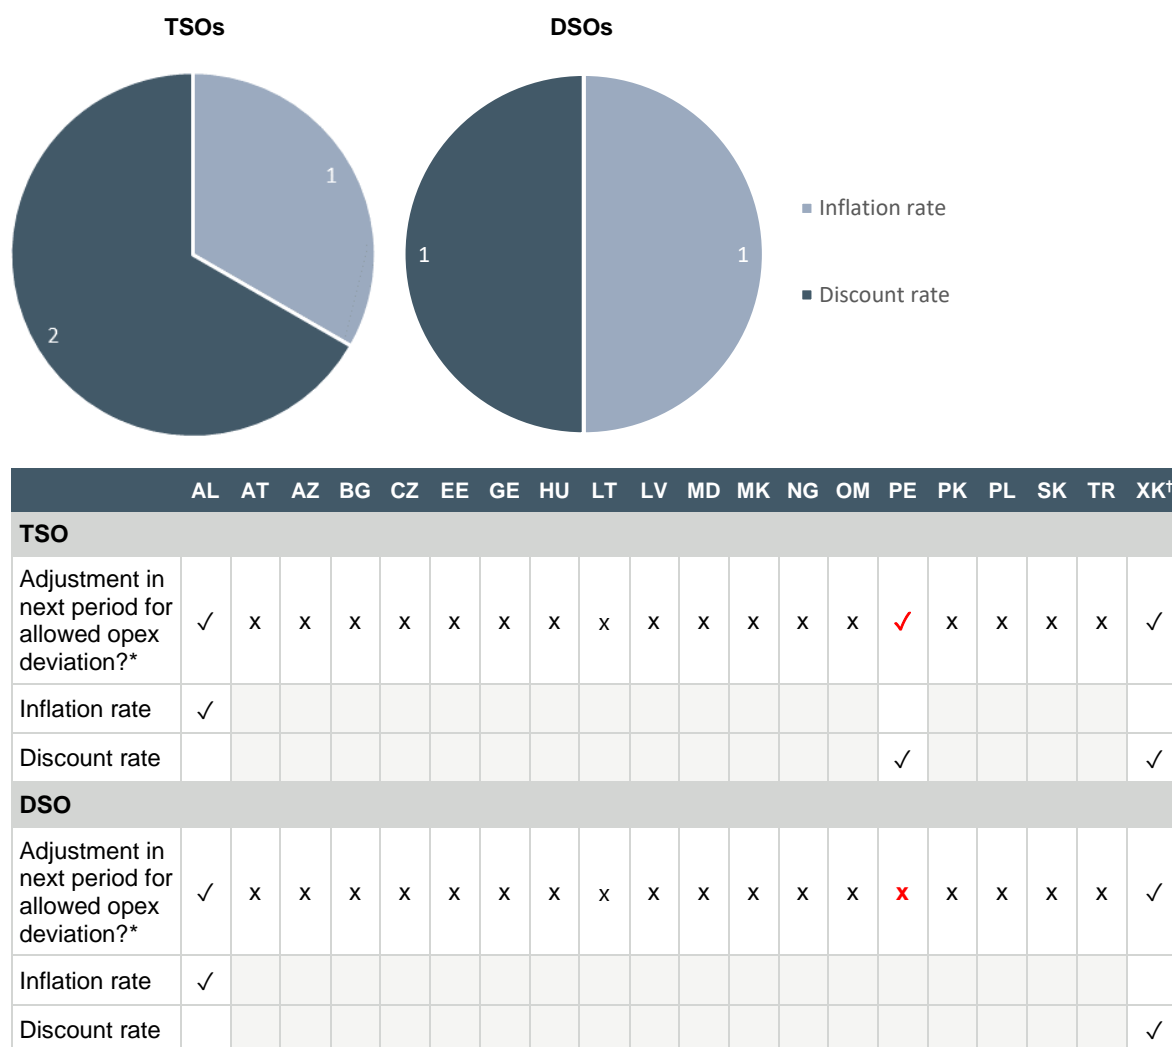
TSOs

1

2

DSOs

1

1

Inflation rate

Discount rate

| | AL | AT | AZ | BG | CZ | EE | GE | HU | LT | LV | MD | MK | NG | OM | PE | PK | PL | SK | TR | XK† |
|---|---|---|---|---|---|---|---|---|---|---|---|---|---|---|---|---|---|---|---|---|
| **TSO** | | | | | | | | | | | | | | | | | | | | |
| Adjustment in next period for allowed opex deviation?* | ✓ | x | x | x | x | x | x | x | x | x | x | x | x | x | ✓ | x | x | x | x | ✓ |
| Inflation rate | ✓ | | | | | | | | | | | | | | | | | | | |
| Discount rate | | | | | | | | | | | | | | | ✓ | | | | | ✓ |
| **DSO** | | | | | | | | | | | | | | | | | | | | |
| Adjustment in next period for allowed opex deviation?* | ✓ | x | x | x | x | x | x | x | x | x | x | x | x | x | x | x | x | x | x | ✓ |
| Inflation rate | ✓ | | | | | | | | | | | | | | | | | | | |
| Discount rate | | | | | | | | | | | | | | | | | | | | ✓ |